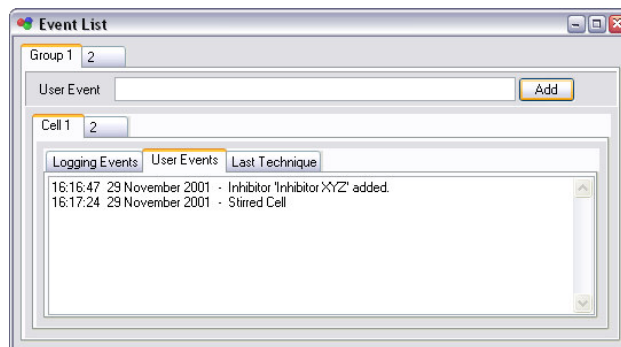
Event List

Group 1 | 2

User Event

Add

Cell 1 | 2

Logging Events | User Events | Last Technique

16:16:47 29 November 2001 - Inhibitor 'Inhibitor XYZ' added.
16:17:24 29 November 2001 - Stirred Cell